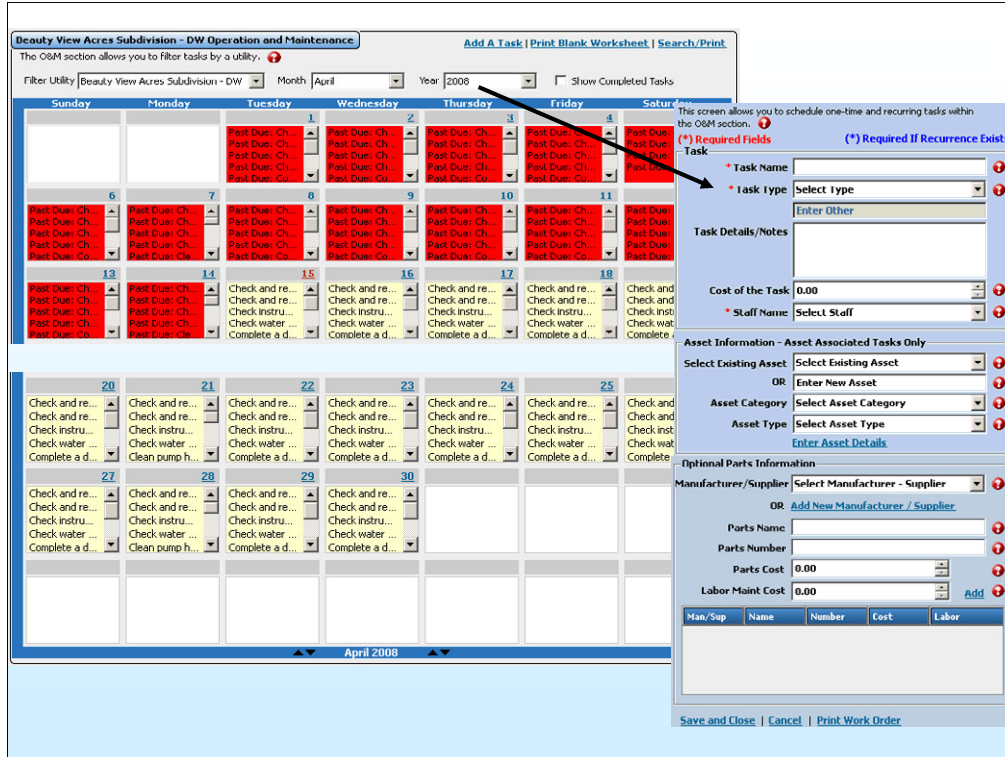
Beauty View Acres Subdivision - DW Operation and Maintenance

Add A Task | Print Blank Worksheet | Search/Print

The O&M section allows you to filter tasks by a utility.

Filter Utility Beauty View Acres Subdivision - DW Month April Year 2008 Show Completed Tasks

| Sunday | Monday | Tuesday | Wednesday | Thursday | Friday | Saturday |
|---|---|---|---|---|---|---|
| | | 1 Past Due: Ch... Past Due: Ch... Past Due: Ch... Past Due: Ch... Past Due: Co... | 2 Past Due: Ch... Past Due: Ch... Past Due: Ch... Past Due: Ch... Past Due: Co... | 3 Past Due: Ch... Past Due: Ch... Past Due: Ch... Past Due: Ch... Past Due: Co... | 4 Past Due: Ch... Past Due: Ch... Past Due: Ch... Past Due: Ch... Past Due: Co... | Past Due |
| 6 Past Due: Ch... Past Due: Ch... Past Due: Ch... Past Due: Ch... Past Due: Co... | 7 Past Due: Ch... Past Due: Ch... Past Due: Ch... Past Due: Ch... Past Due: Co... | 8 Past Due: Ch... Past Due: Ch... Past Due: Ch... Past Due: Ch... Past Due: Co... | 9 Past Due: Ch... Past Due: Ch... Past Due: Ch... Past Due: Ch... Past Due: Co... | 10 Past Due: Ch... Past Due: Ch... Past Due: Ch... Past Due: Ch... Past Due: Co... | 11 Past Due: Ch... Past Due: Ch... Past Due: Ch... Past Due: Ch... Past Due: Co... | Past Due |
| 13 Past Due: Ch... Past Due: Ch... Past Due: Ch... Past Due: Ch... Past Due: Co... | 14 Past Due: Ch... Past Due: Ch... Past Due: Ch... Past Due: Ch... Past Due: Cle... | 15 Check and re... Check and re... Check instru... Check water ... Complete a d... | 16 Check and re... Check and re... Check instru... Check water ... Complete a d... | 17 Check and re... Check and re... Check instru... Check water ... Complete a d... | 18 Check and re... Check and re... Check instru... Check water ... Complete a d... | Check and Check and Check instr Check wat Complete |
| 20 Check and re... Check and re... Check instru... Check water ... Complete a d... | 21 Check and re... Check and re... Check instru... Check water ... Clean pump h... | 22 Check and re... Check and re... Check instru... Check water ... Complete a d... | 23 Check and re... Check and re... Check instru... Check water ... Complete a d... | 24 Check and re... Check and re... Check instru... Check water ... Complete a d... | 25 Check and re... Check and re... Check instru... Check water ... Complete a d... | Check and Check and Check instr Check wat Complete |
| 27 Check and re... Check and re... Check instru... Check water ... Complete a d... | 28 Check and re... Check and re... Check instru... Check water ... Clean pump h... | 29 Check and re... Check and re... Check instru... Check water ... Complete a d... | 30 Check and re... Check and re... Check instru... Check water ... Complete a d... | | | |

April 2008

This screen allows you to schedule one-time and recurring tasks within the O&M section.

(*) Required Fields (*) Required If Recurrence Exist

Task
* Task Name
* Task Type Select Type
Enter Other
Task Details/Notes
Cost of the Task 0.00
* Staff Name Select Staff

Asset Information - Asset Associated Tasks Only
Select Existing Asset Select Existing Asset
OR Enter New Asset
Asset Category Select Asset Category
Asset Type Select Asset Type
Enter Asset Details

Optional Parts Information
Manufacturer/Supplier Select Manufacturer - Supplier
OR Add New Manufacturer / Supplier
Parts Name
Parts Number
Parts Cost 0.00
Labor Maint Cost 0.00 Add

| Man/Sup | Name | Number | Cost | Labor |
|---|---|---|---|---|

Save and Close | Cancel | Print Work Order